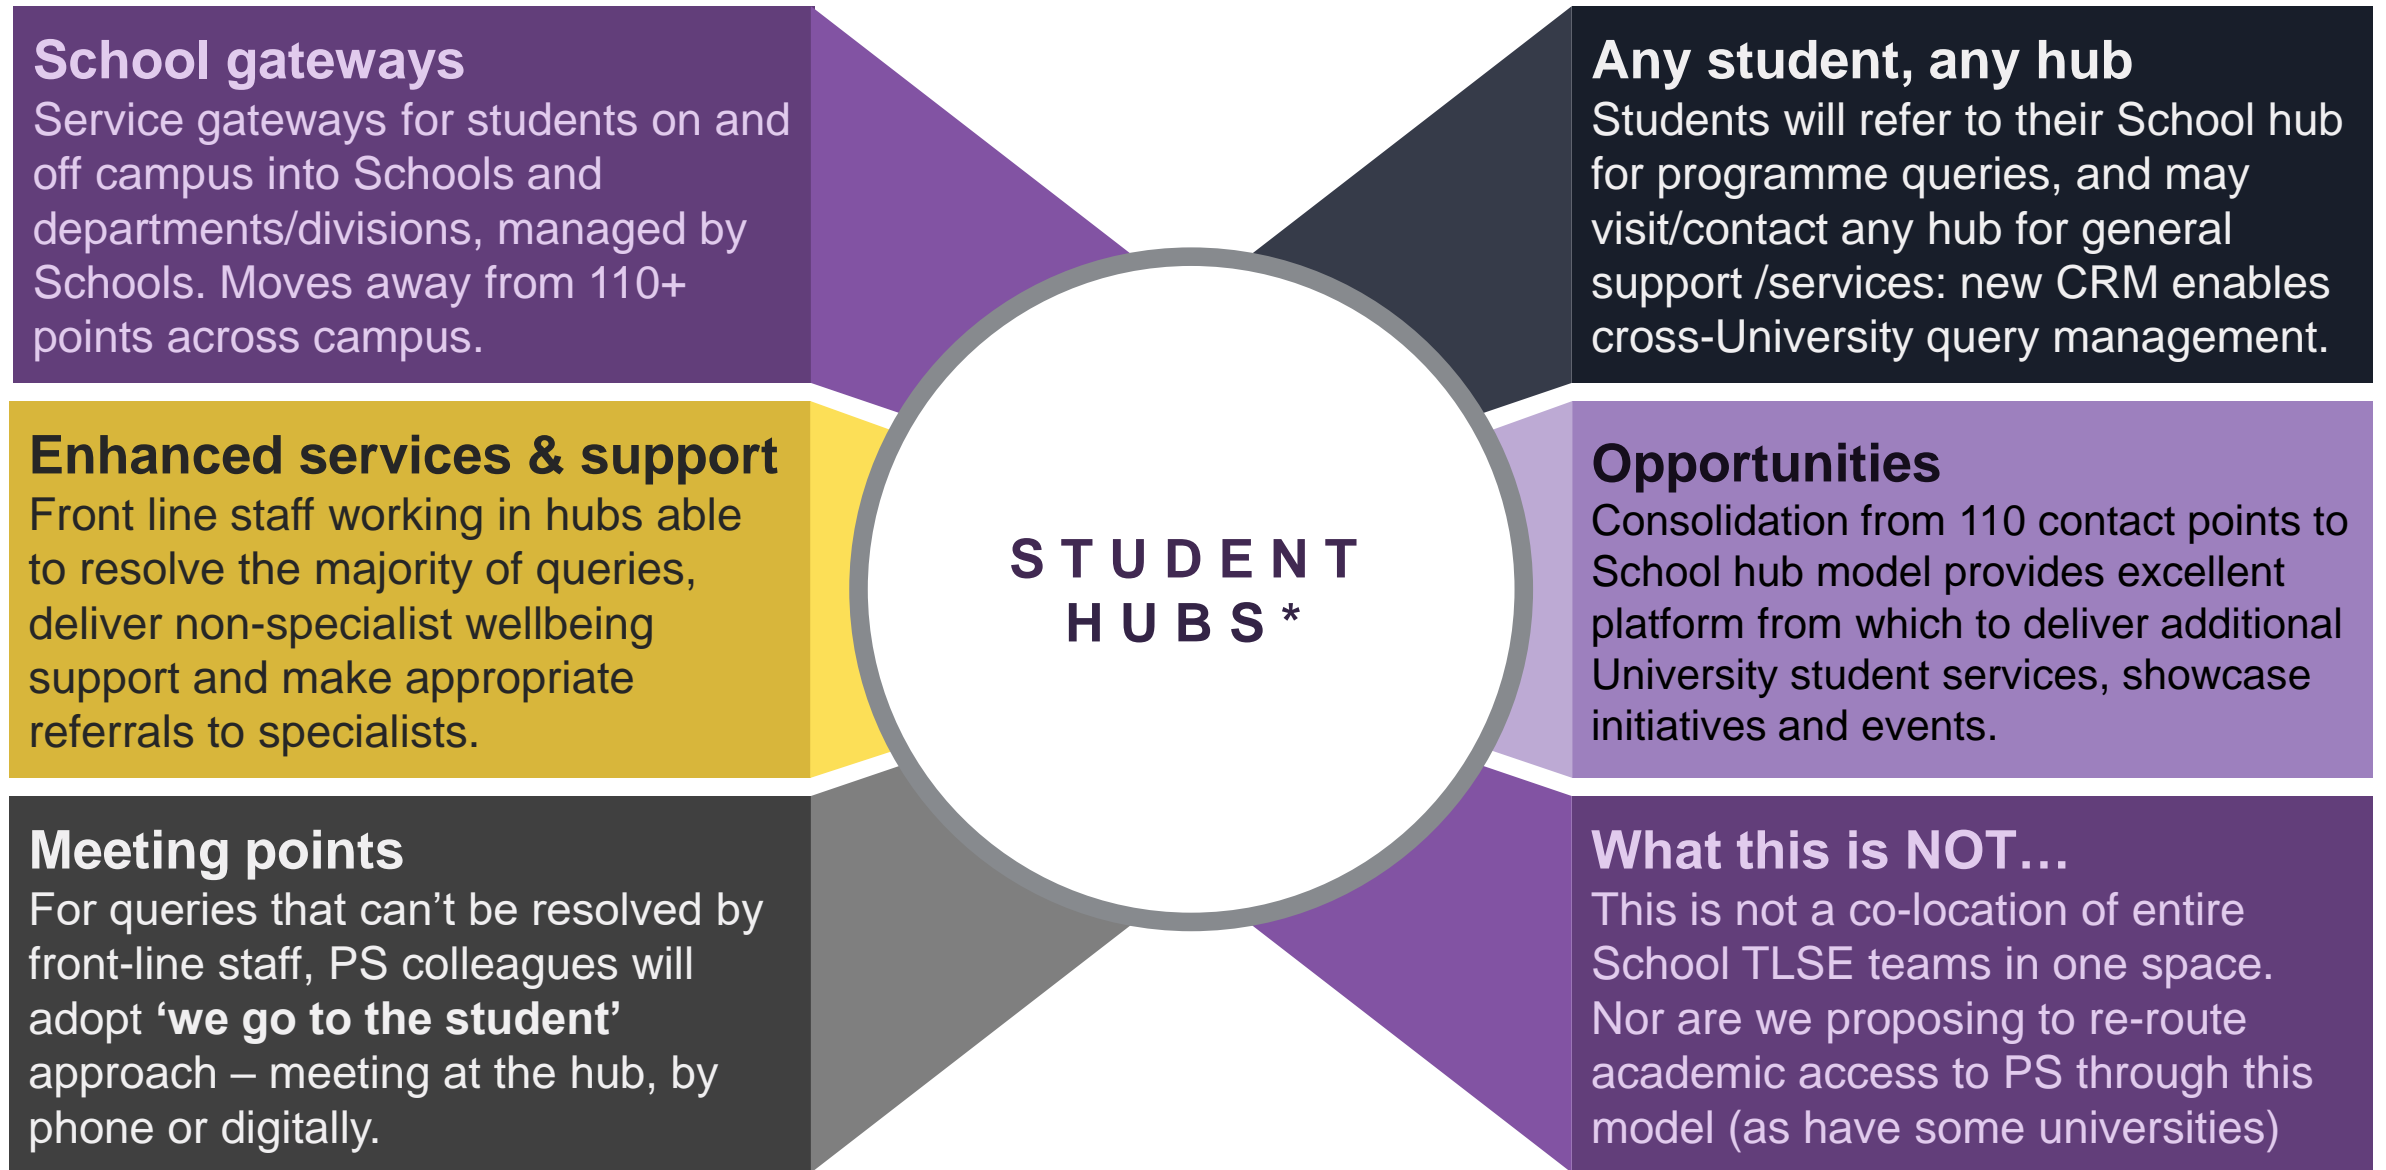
School gateways
Service gateways for students on and off campus into Schools and departments/divisions, managed by Schools. Moves away from 110+ points across campus.

Enhanced services & support
Front line staff working in hubs able to resolve the majority of queries, deliver non-specialist wellbeing support and make appropriate referrals to specialists.

Meeting points
For queries that can't be resolved by front-line staff, PS colleagues will adopt **'we go to the student'** approach – meeting at the hub, by phone or digitally.

STUDENT HUBS*

Any student, any hub
Students will refer to their School hub for programme queries, and may visit/contact any hub for general support /services: new CRM enables cross-University query management.

Opportunities
Consolidation from 110 contact points to School hub model provides excellent platform from which to deliver additional University student services, showcase initiatives and events.

What this is NOT…
This is not a co-location of entire School TLSE teams in one space. Nor are we proposing to re-route academic access to PS through this model (as have some universities)